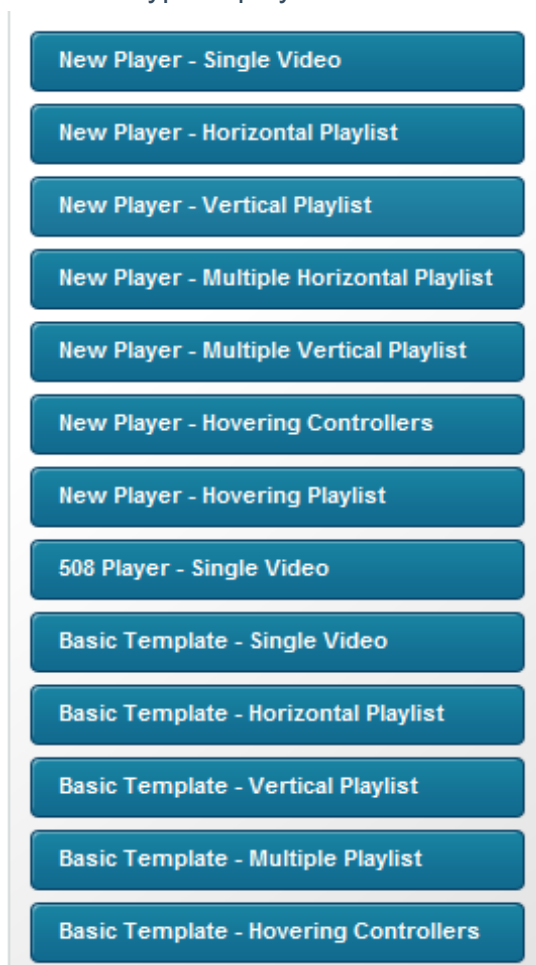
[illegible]

New Player - Single Video

New Player - Horizontal Playlist

New Player - Vertical Playlist

New Player - Multiple Horizontal Playlist

New Player - Multiple Vertical Playlist

New Player - Hovering Controllers

New Player - Hovering Playlist

508 Player - Single Video

Basic Template - Single Video

Basic Template - Horizontal Playlist

Basic Template - Vertical Playlist

Basic Template - Multiple Playlist

Basic Template - Hovering Controllers